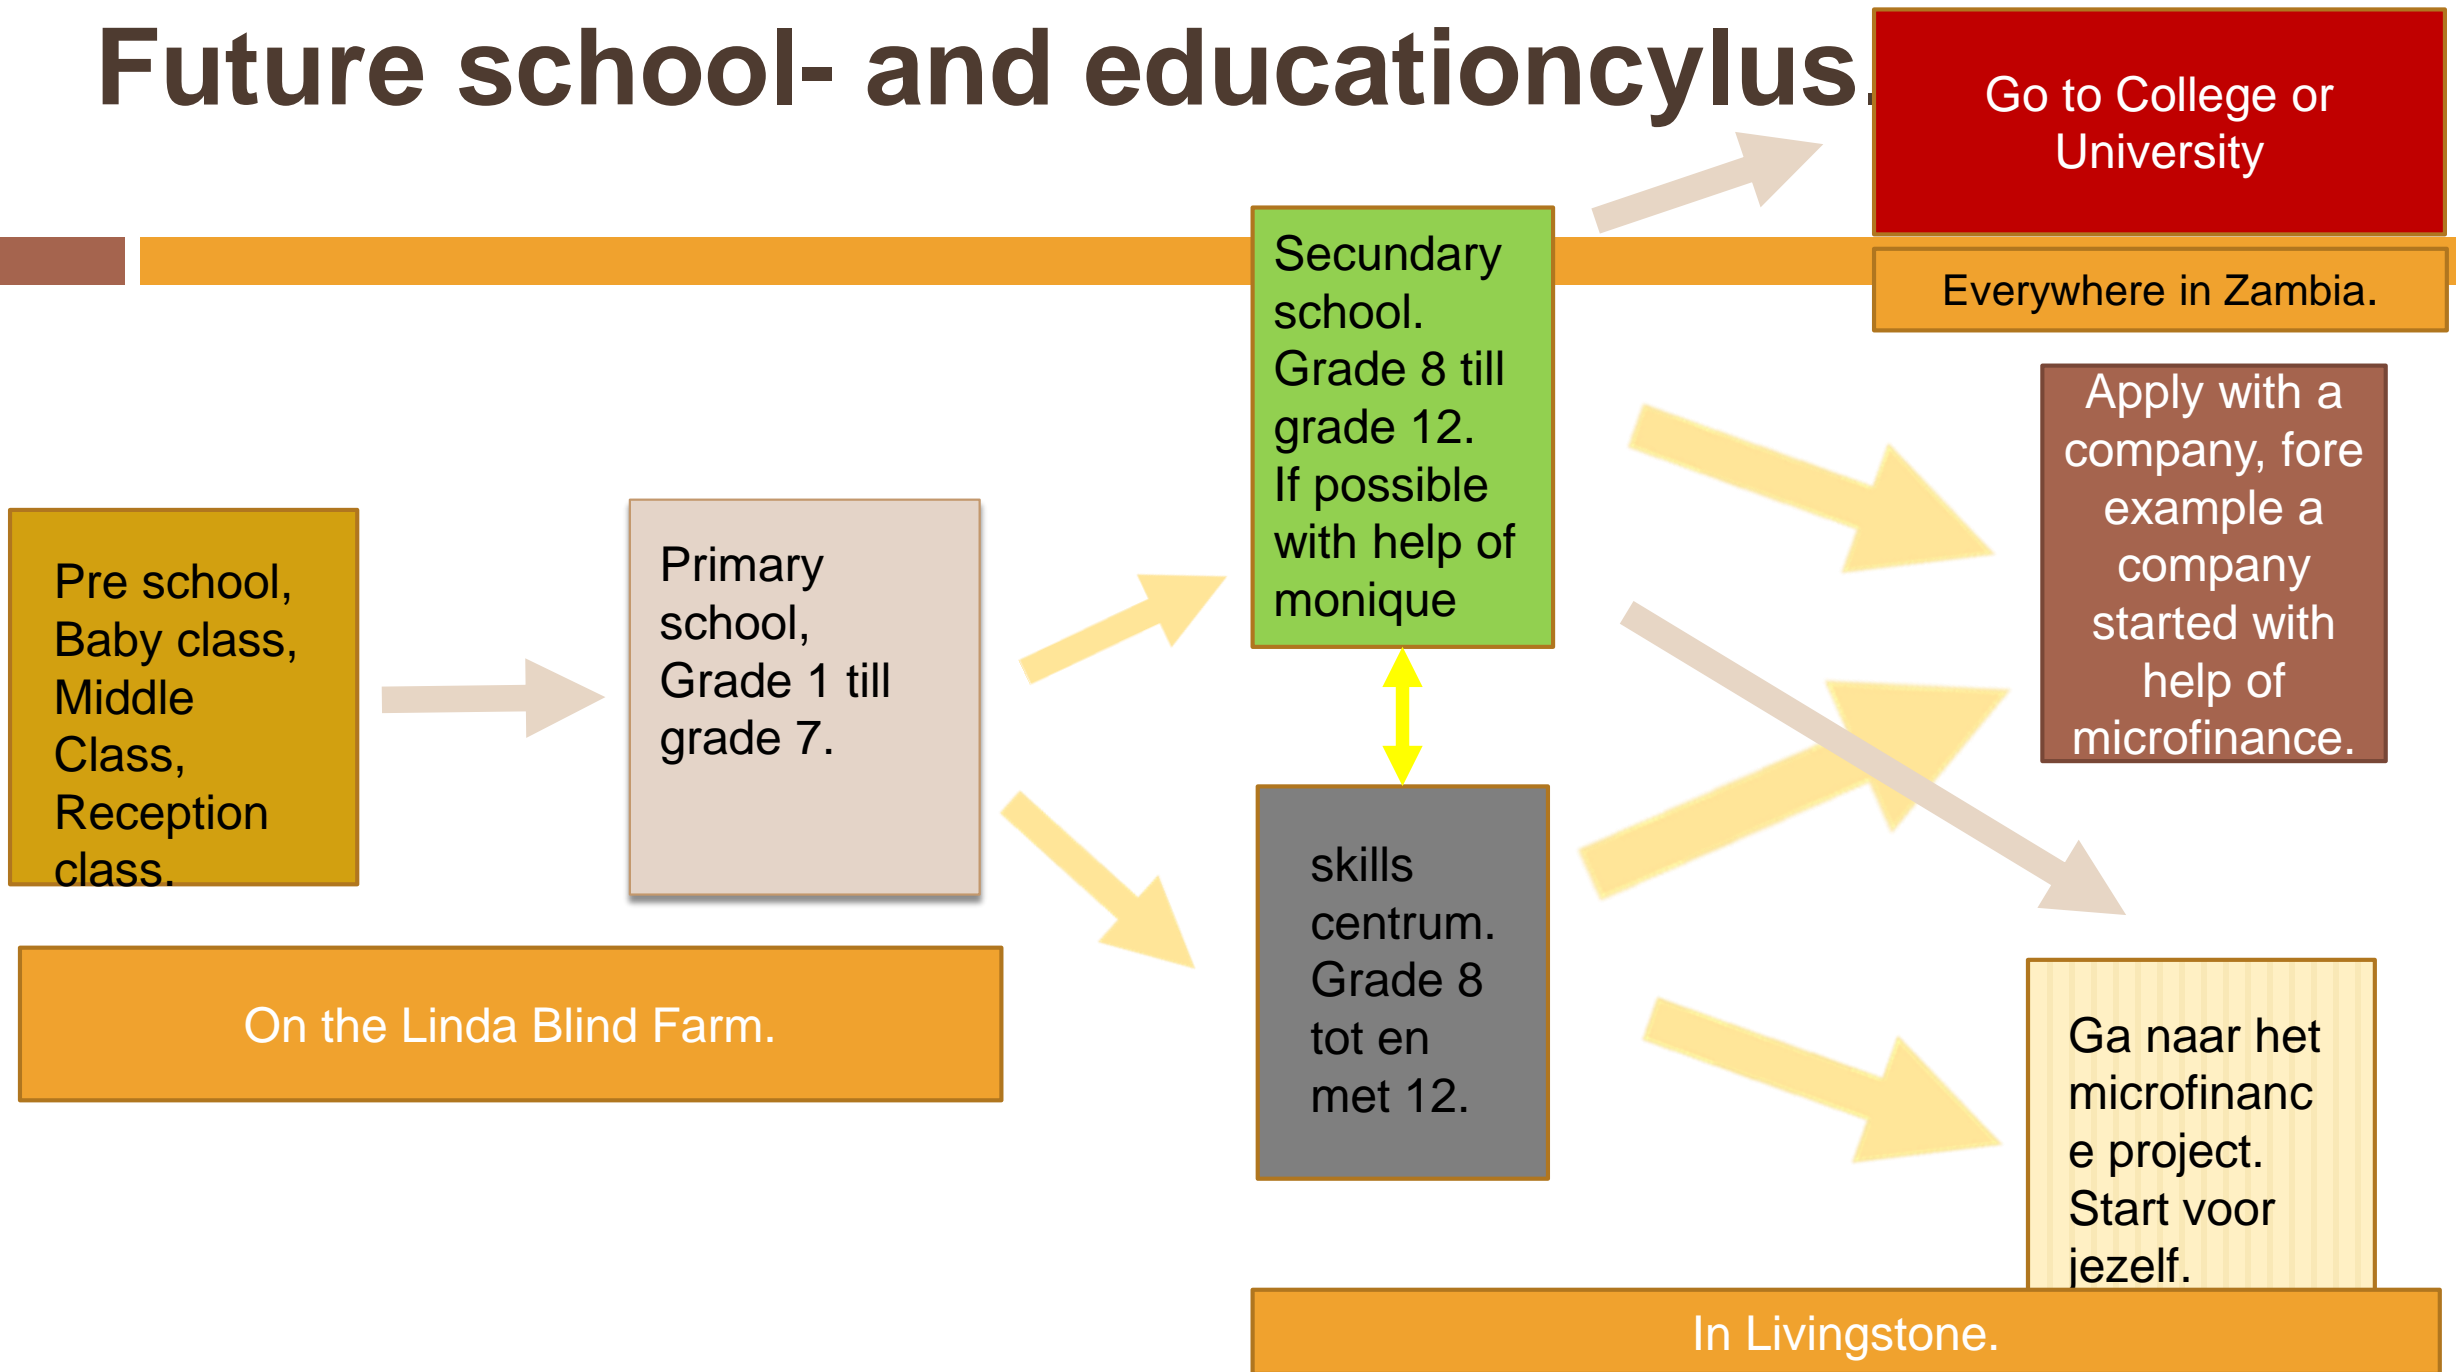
Future school- and educationcylus.

Go to College or University

Everywhere in Zambia.

Pre school, Baby class, Middle Class, Reception class.

Primary school, Grade 1 till grade 7.

Secundary school. Grade 8 till grade 12. If possible with help of monique

Apply with a company, fore example a company started with help of microfinance.

skills centrum. Grade 8 tot en met 12.

Ga naar het microfinance project. Start voor jezelf.

On the Linda Blind Farm.

In Livingstone.